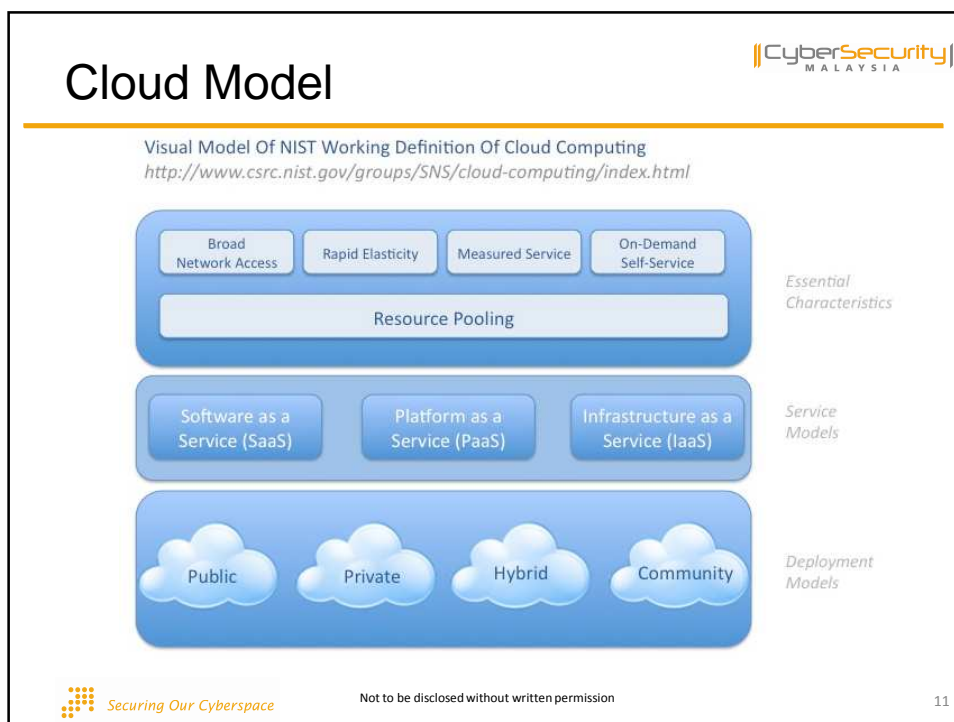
Cloud Model

CyberSecurity MALAYSIA

Visual Model Of NIST Working Definition Of Cloud Computing
http://www.csrc.nist.gov/groups/SNS/cloud-computing/index.html

Broad Network Access

Rapid Elasticity

Measured Service

On-Demand Self-Service

Resource Pooling

Essential Characteristics

Software as a Service (SaaS)

Platform as a Service (PaaS)

Infrastructure as a Service (IaaS)

Service Models

Public

Private

Hybrid

Community

Deployment Models

Securing Our Cyberspace

Not to be disclosed without written permission

11